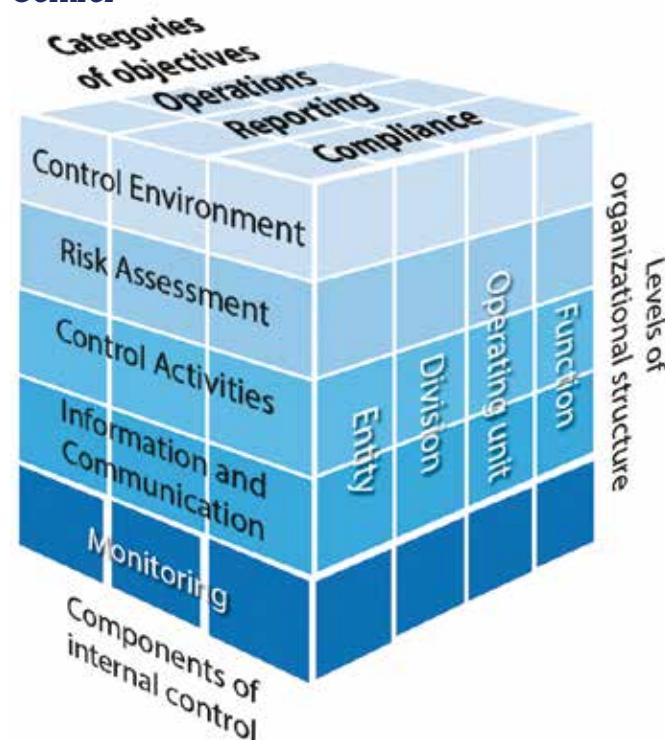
Categories of objectives

Operations

Reporting

Compliance

Control Environment

Risk Assessment

Control Activities

Information and Communication

Monitoring

Components of internal control

Entity

Division

Operating unit

Function

Levels of organizational structure